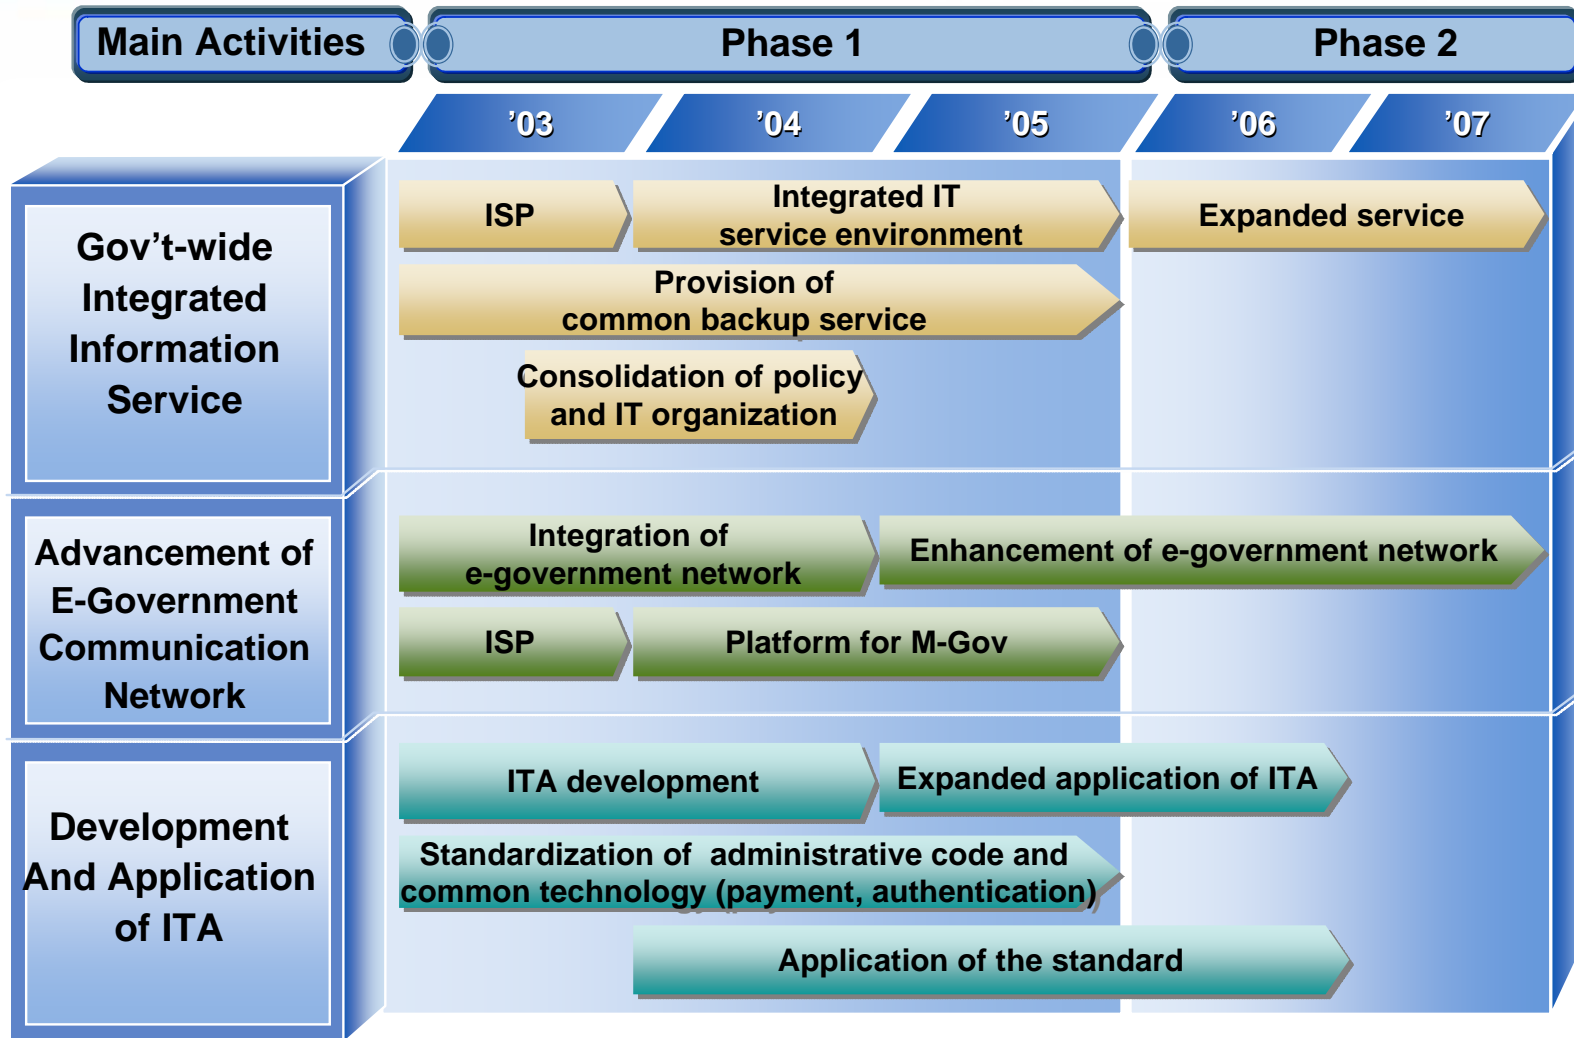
| Main Activities | Phase 1 | | | Phase 2 | |
|---|---|---|---|---|---|
| | ’03 | ’04 | ’05 | ’06 | ’07 |

Gov’t-wide Integrated Information Service

ISP

Integrated IT service environment

Expanded service

Provision of common backup service

Consolidation of policy and IT organization

Advancement of E-Government Communication Network

Integration of e-government network

Enhancement of e-government network

ISP

Platform for M-Gov

Development And Application of ITA

ITA development

Expanded application of ITA

Standardization of administrative code and common technology (payment, authentication)

Application of the standard